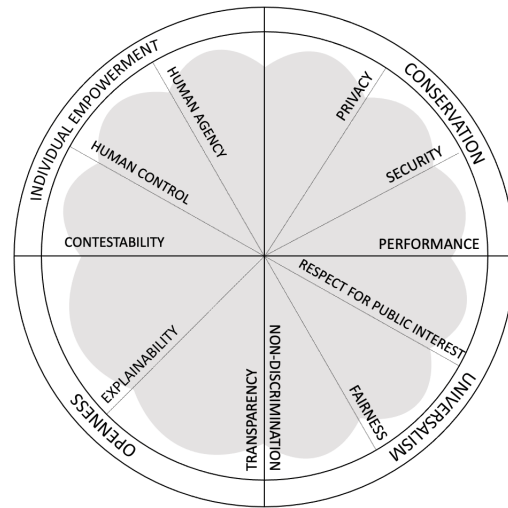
INDIVIDUAL EMPOWERMENT

HUMAN AGENCY

HUMAN CONTROL

CONTESTABILITY

CONSERVATION

PRIVACY

SECURITY

PERFORMANCE

RESPECT FOR PUBLIC INTEREST

FAIRNESS

UNIVERSALISM

NON-DISCRIMINATION

TRANSPARENCY

EXPLAINABILITY

OPENNESS